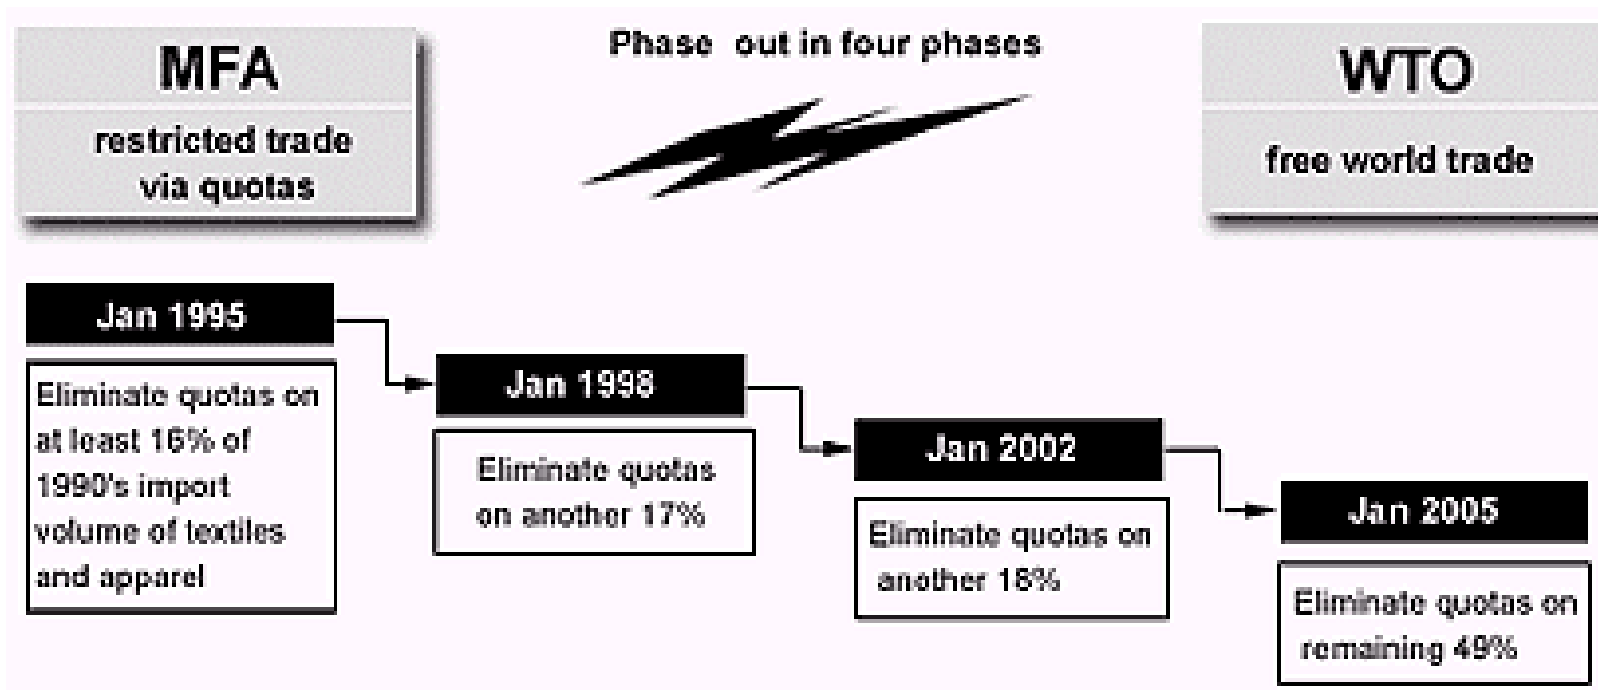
MFA

restricted trade via quotas

Phase out in four phases

WTO

free world trade

Jan 1995

Eliminate quotas on at least 16% of 1990's import volume of textiles and apparel

Jan 1998

Eliminate quotas on another 17%

Jan 2002

Eliminate quotas on another 18%

Jan 2005

Eliminate quotas on remaining 49%